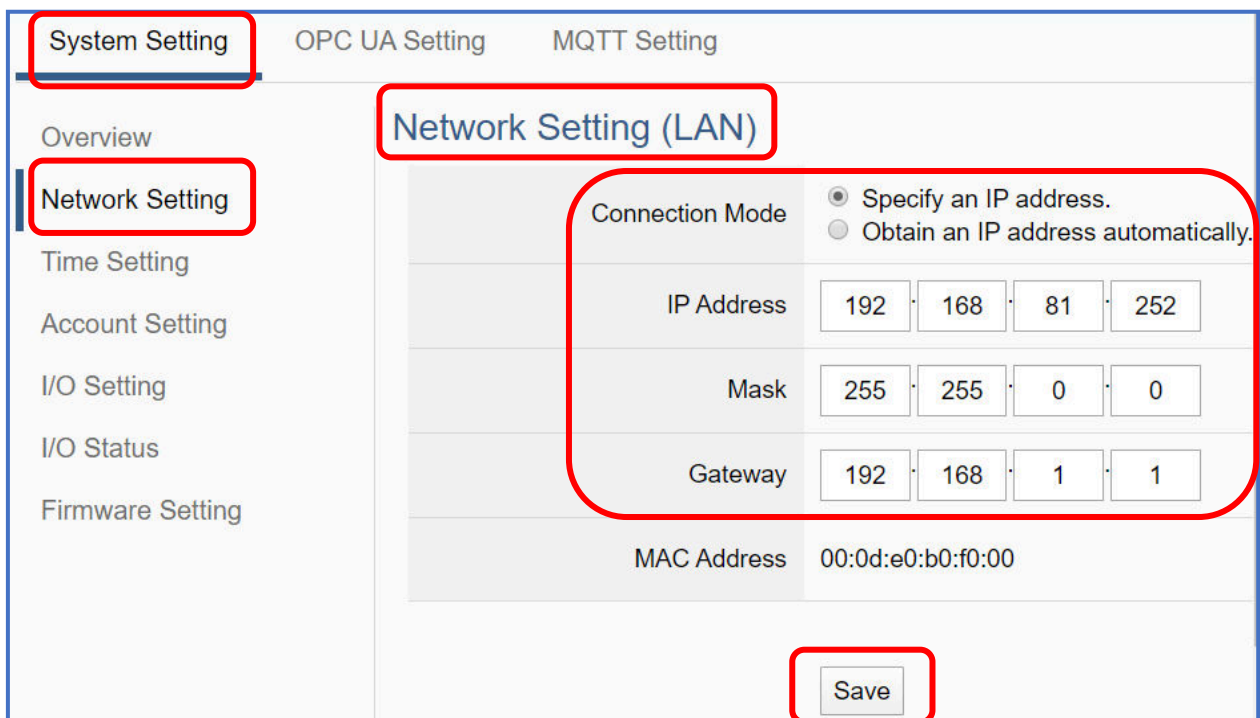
System Setting OPC UA Setting MQTT Setting

Overview
Network Setting
Time Setting
Account Setting
I/O Setting
I/O Status
Firmware Setting

Network Setting (LAN)

| | |
|---|---|
| Connection Mode | Specify an IP address. Obtain an IP address automatically. |
| IP Address | 192 . 168 . 81 . 252 |
| Mask | 255 . 255 . 0 . 0 |
| Gateway | 192 . 168 . 1 . 1 |
| MAC Address | 00:0d:e0:b0:f0:00 |

Save